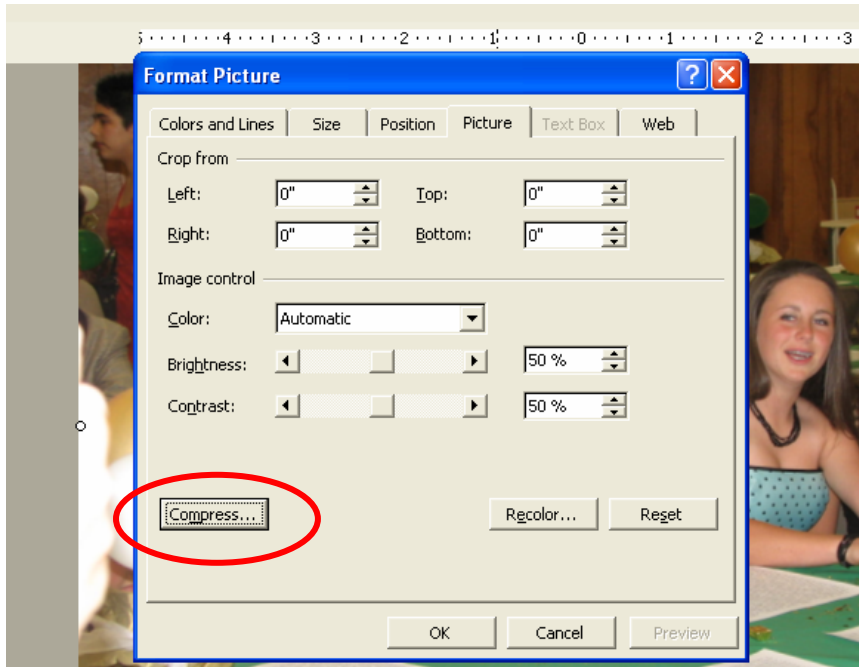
5 · · · 4 · · · 3 · · · 2 · · · 1 · · · 0 · · · 1 · · · 2 · · · 3

Format Picture

Colors and Lines | Size | Position | Picture | Text Box | Web

Crop from

Left: 0"
Top: 0"
Right: 0"
Bottom: 0"

Image control

Color: Automatic
Brightness: 50 %
Contrast: 50 %

Compress...
Recolor...
Reset

OK
Cancel
Preview